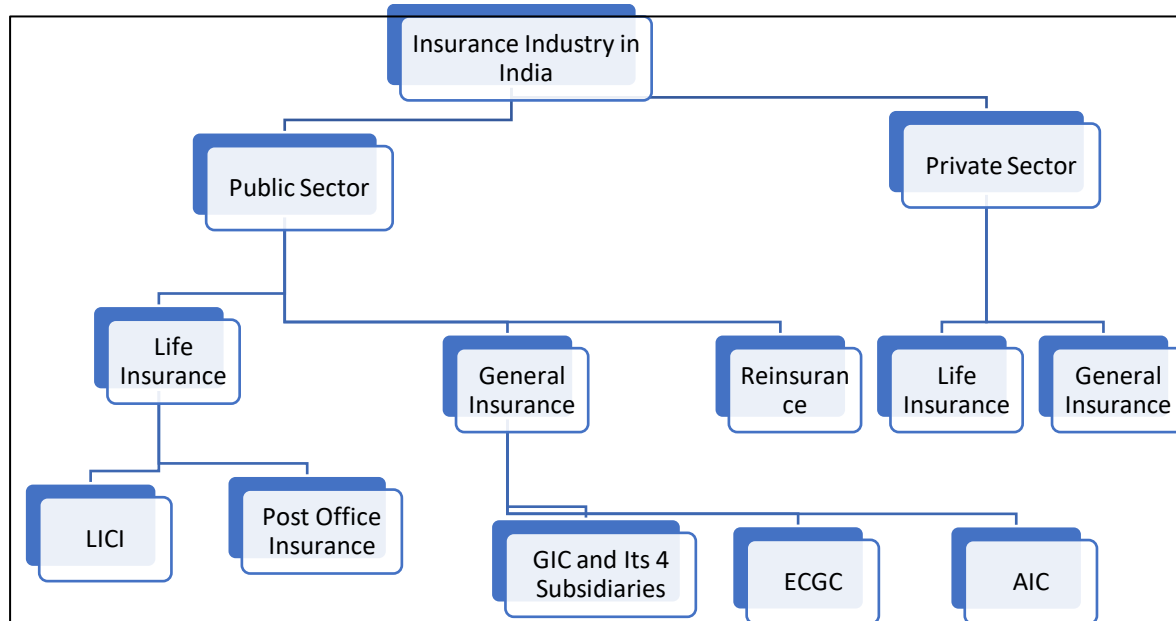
Insurance Industry in India

Public Sector

Private Sector

Life Insurance

General Insurance

Reinsurance

Life Insurance

General Insurance

LICI

Post Office Insurance

GIC and Its 4 Subsidiaries

ECGC

AIC